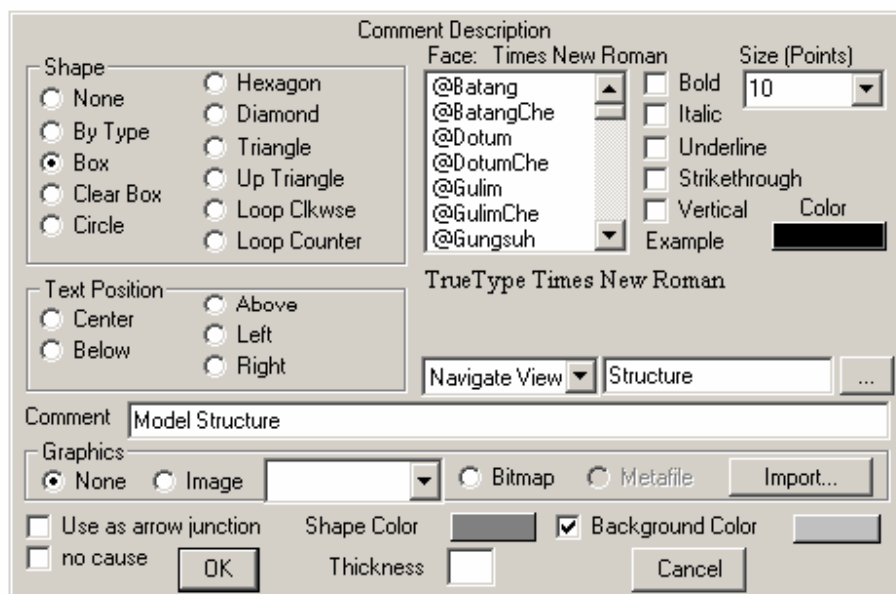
Comment Description

Shape
None
By Type
Box
Clear Box
Circle
Hexagon
Diamond
Triangle
Up Triangle
Loop Clkwse
Loop Counter

Face: Times New Roman
@Batang
@BatangChe
@Dotum
@DotumChe
@Gulim
@GulimChe
@Gungsuh

Bold
Italic
Underline
Strikethrough
Vertical

Size (Points)
10

Color
Example

TrueType Times New Roman

Text Position
Center
Below
Above
Left
Right

Navigate View
Structure
...

Comment Model Structure

Graphics
None
Image
Bitmap
Metafile
Import...

Use as arrow junction
no cause
OK
Shape Color
Thickness
Background Color
Cancel